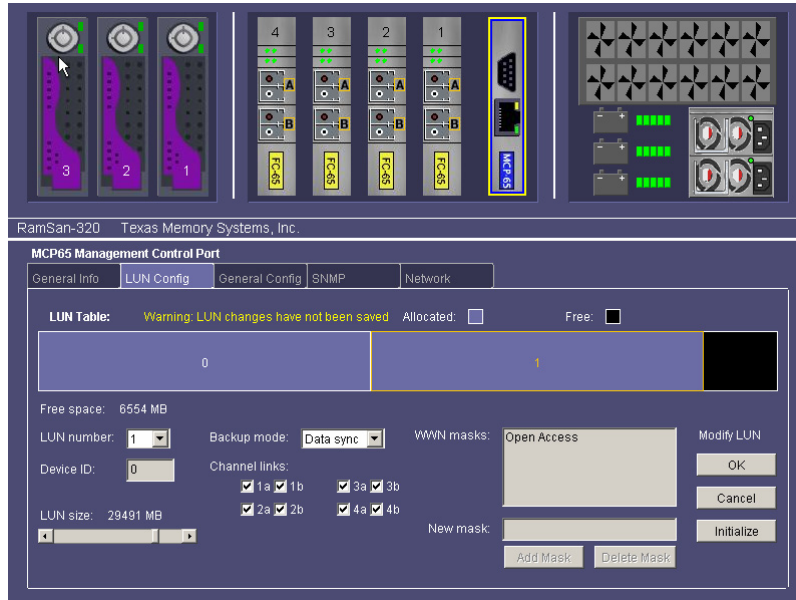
3 2 1

4 3 2 1

A A A A

B B B B

FC-65 FC-65 FC-65 FC-65

MCP 65

RamSan-320 Texas Memory Systems, Inc.

MCP65 Management Control Port

General Info | LUN Config | General Config | SNMP | Network

LUN Table: Warning: LUN changes have not been saved Allocated: Free:

0 1

Free space: 6554 MB

LUN number: 1

Device ID: 0

LUN size: 29491 MB

Backup mode: Data sync

Channel links:

1a 1b 3a 3b

2a 2b 4a 4b

WWN masks: Open Access

New mask:

Add Mask Delete Mask

Modify LUN

OK

Cancel

Initialize